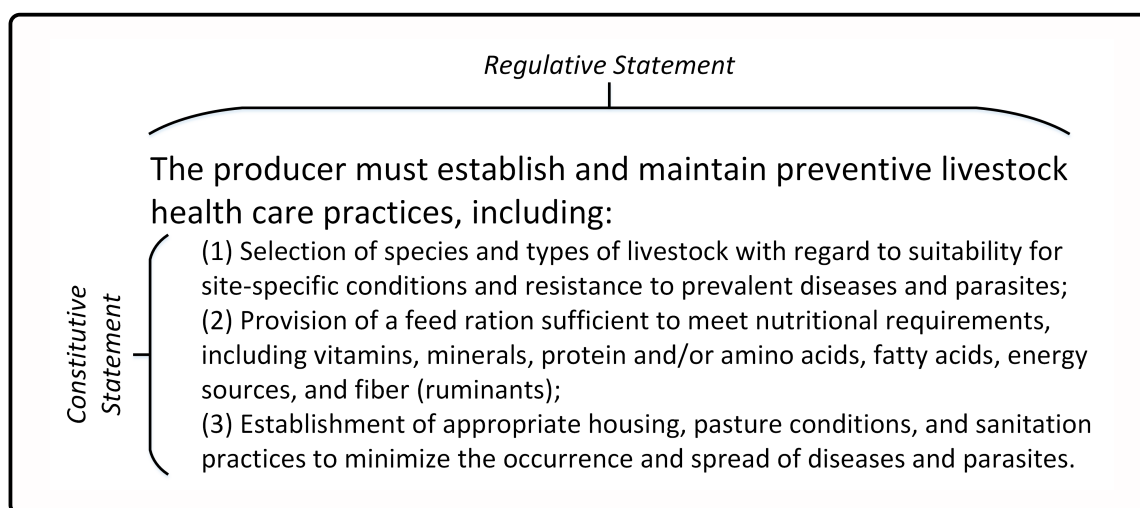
Regulative Statement

The producer must establish and maintain preventive livestock health care practices, including:

Constitutive Statement

(1) Selection of species and types of livestock with regard to suitability for site-specific conditions and resistance to prevalent diseases and parasites;
(2) Provision of a feed ration sufficient to meet nutritional requirements, including vitamins, minerals, protein and/or amino acids, fatty acids, energy sources, and fiber (ruminants);
(3) Establishment of appropriate housing, pasture conditions, and sanitation practices to minimize the occurrence and spread of diseases and parasites.